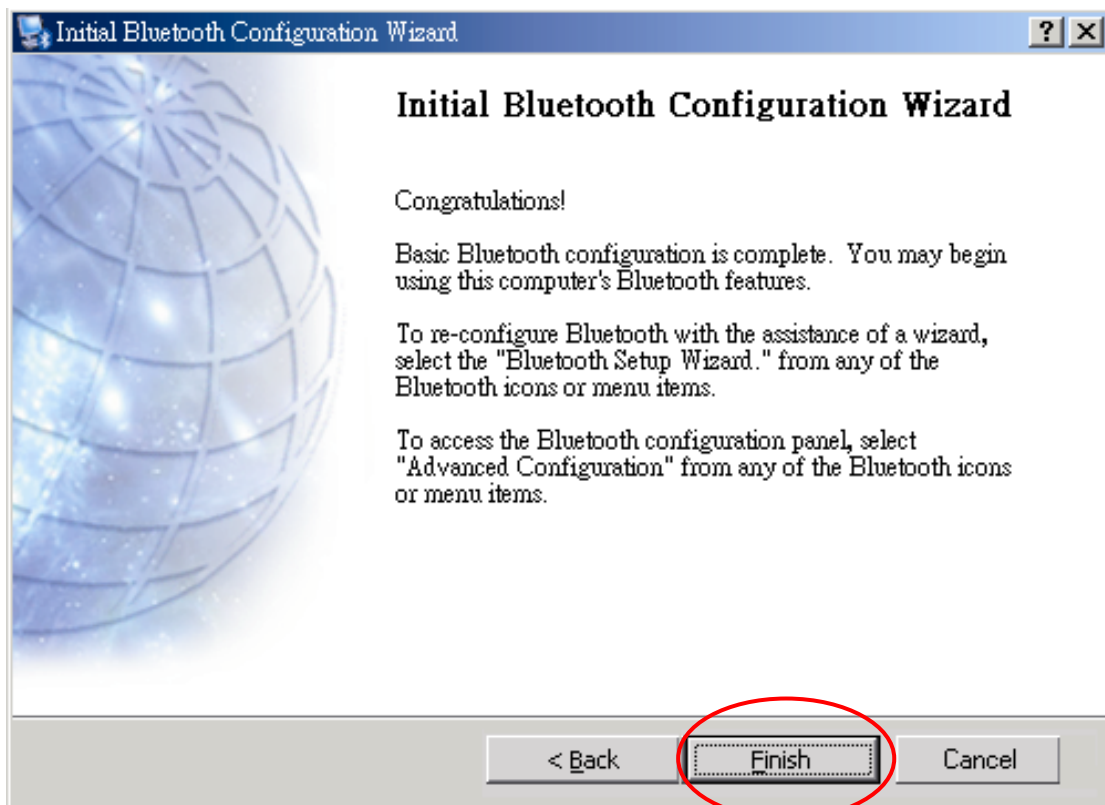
Initial Bluetooth Configuration Wizard

?

Initial Bluetooth Configuration Wizard

Congratulations!

Basic Bluetooth configuration is complete. You may begin using this computer's Bluetooth features.

To re-configure Bluetooth with the assistance of a wizard, select the "Bluetooth Setup Wizard." from any of the Bluetooth icons or menu items.

To access the Bluetooth configuration panel, select "Advanced Configuration" from any of the Bluetooth icons or menu items.

< Back

Finish

Cancel